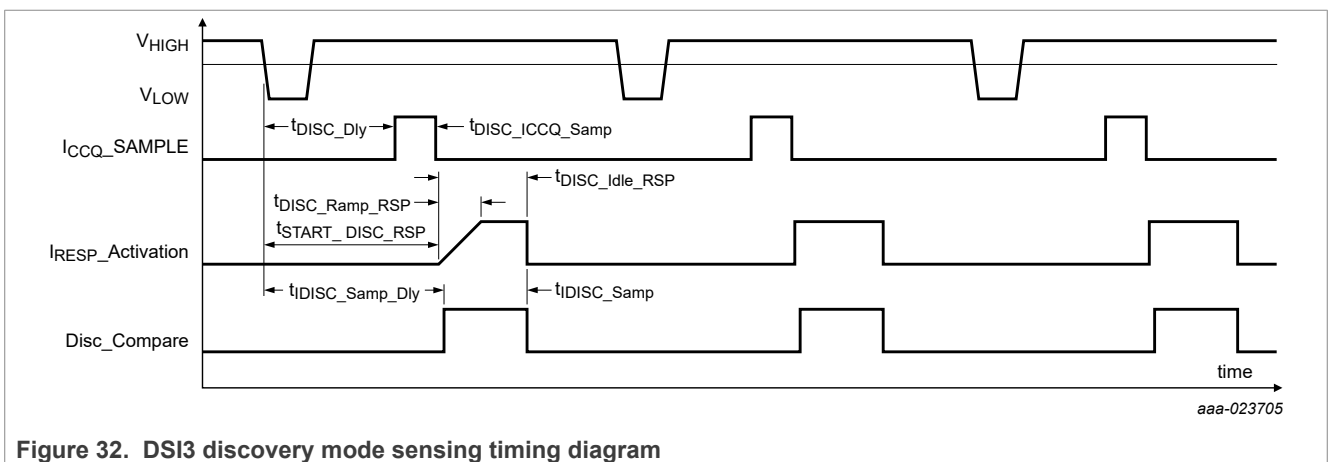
$V_{HIGH}$

$V_{LOW}$

$I_{CCQ}$_SAMPLE

$t_{DISC\_Dly}$

$t_{DISC\_ICCQ\_Samp}$

$t_{DISC\_Idle\_RSP}$

$t_{DISC\_Ramp\_RSP}$

$t_{START\_ DISC\_RSP}$

$I_{RESP}$_Activation

$t_{IDISC\_Samp\_Dly}$

$t_{IDISC\_Samp}$

Disc_Compare

time

aaa-023705

Figure 32. DSI3 discovery mode sensing timing diagram